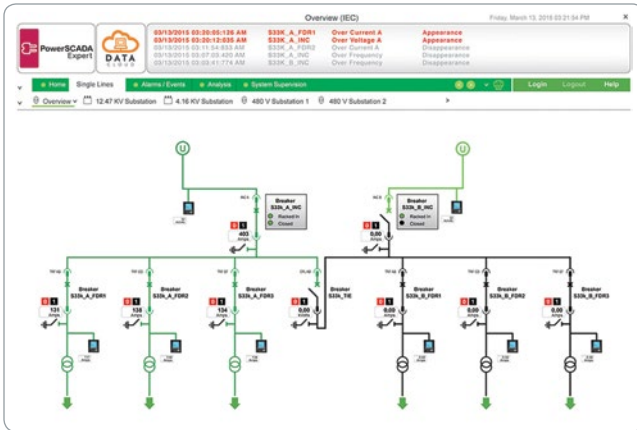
Overview (IEC)

Friday, March 13, 2015 03:21:54 PM

PowerSCADA Expert

DATA

| 03/13/2015 03:20:05:126 AM | S33K_A_FDR1 | Over Current A | Appearance |
|---|---|---|---|
| 03/13/2015 03:20:12:635 AM | S33K_A_INC | Over Voltage A | Appearance |
| 03/13/2015 03:11:54:653 AM | S33K_A_FDR2 | Over Current A | Disappearance |
| 03/13/2015 03:07:05:420 AM | S33K_A_INC | Over Frequency | Disappearance |
| 03/13/2015 03:03:41:774 AM | S33K_B_INC | Over Frequency | Disappearance |

Home | Single Lines | Alarms / Events | Analysis | System Supervision | Login | Logout | Help

Overview | 12.47 KV Substation | 4.16 KV Substation | 480 V Substation 1 | 480 V Substation 2

Breaker S33k_A_INC
Racked In
Closed

403 Amps

Breaker S33k_B_INC
Racked In
Closed

0.00 Amps

Breaker S33k_A_FDR1
131 Amps

Breaker S33k_A_FDR2
138 Amps

Breaker S33k_A_FDR3
134 Amps

Breaker S33k_TIE
0.00 Amps

Breaker S33k_B_FDR1
0.00 Amps

Breaker S33k_B_FDR2
0.00 Amps

Breaker S33k_B_FDR3
0.00 Amps